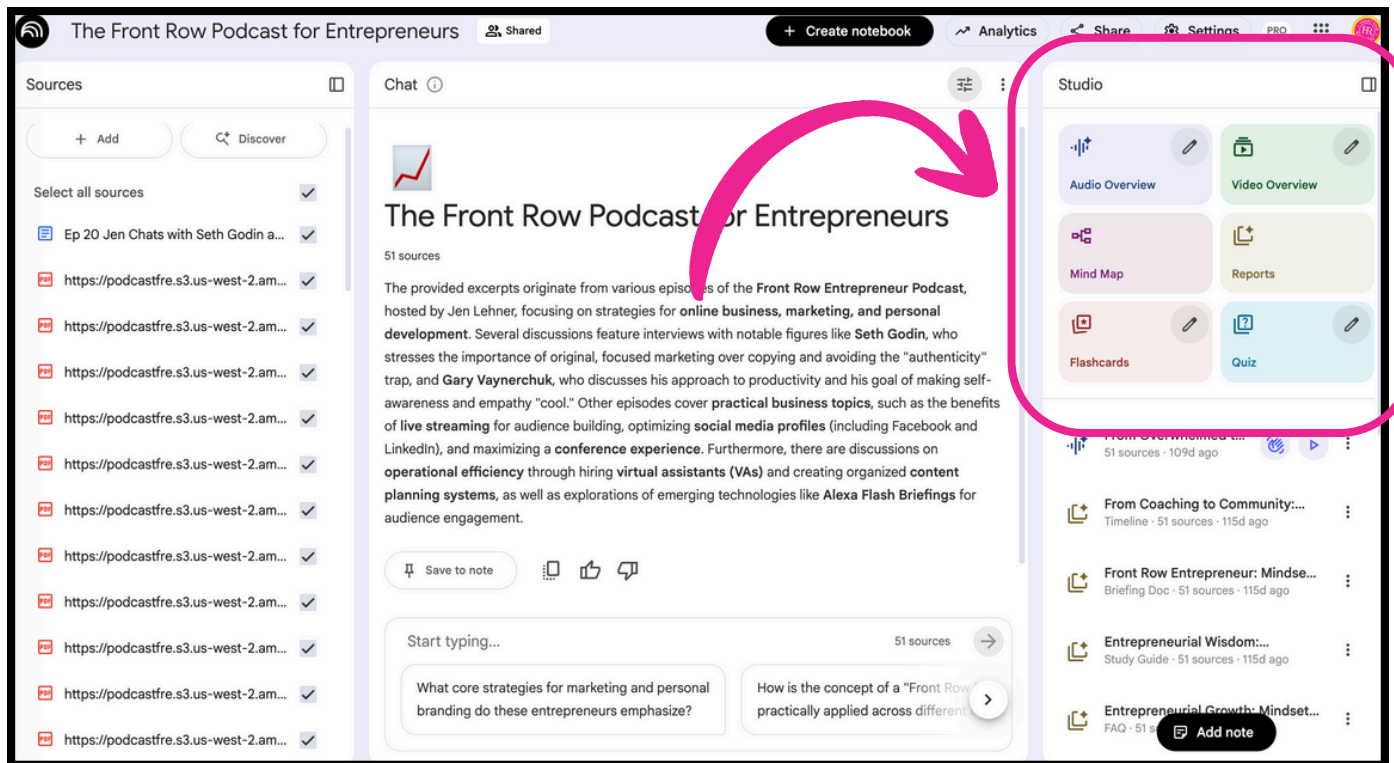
The Front Row Podcast for Entrepreneurs Shared

+ Create notebook Analytics Share Settings PRO

Sources

+ Add Discover

Select all sources

Ep 20 Jen Chats with Seth Godin a...

https://podcastfre.s3.us-west-2.am...

https://podcastfre.s3.us-west-2.am...

https://podcastfre.s3.us-west-2.am...

https://podcastfre.s3.us-west-2.am...

https://podcastfre.s3.us-west-2.am...

https://podcastfre.s3.us-west-2.am...

https://podcastfre.s3.us-west-2.am...

https://podcastfre.s3.us-west-2.am...

https://podcastfre.s3.us-west-2.am...

https://podcastfre.s3.us-west-2.am...

https://podcastfre.s3.us-west-2.am...

Chat

The Front Row Podcast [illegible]or Entrepreneurs

51 sources

The provided excerpts originate from various episo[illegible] of the Front Row Entrepreneur Podcast, hosted by Jen Lehner, focusing on strategies for online business, marketing, and personal development. Several discussions feature interviews with notable figures like Seth Godin, who stresses the importance of original, focused marketing over copying and avoiding the "authenticity" trap, and Gary Vaynerchuk, who discusses his approach to productivity and his goal of making self-awareness and empathy "cool." Other episodes cover practical business topics, such as the benefits of live streaming for audience building, optimizing social media profiles (including Facebook and LinkedIn), and maximizing a conference experience. Furthermore, there are discussions on operational efficiency through hiring virtual assistants (VAs) and creating organized content planning systems, as well as explorations of emerging technologies like Alexa Flash Briefings for audience engagement.

Save to note

Start typing...

51 sources

What core strategies for marketing and personal branding do these entrepreneurs emphasize?

How is the concept of a "Front Row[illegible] practically applied across differen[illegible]

Studio

Audio Overview

Video Overview

Mind Map

Reports

Flashcards

Quiz

From Overwhelmed t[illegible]
51 sources · 109d ago

From Coaching to Community:...
Timeline · 51 sources · 115d ago

Front Row Entrepreneur: Mindse...
Briefing Doc · 51 sources · 115d ago

Entrepreneurial Wisdom:...
Study Guide · 51 sources · 115d ago

Entrepreneurial Growth: Mindset...
FAQ · 51 s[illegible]

Add note